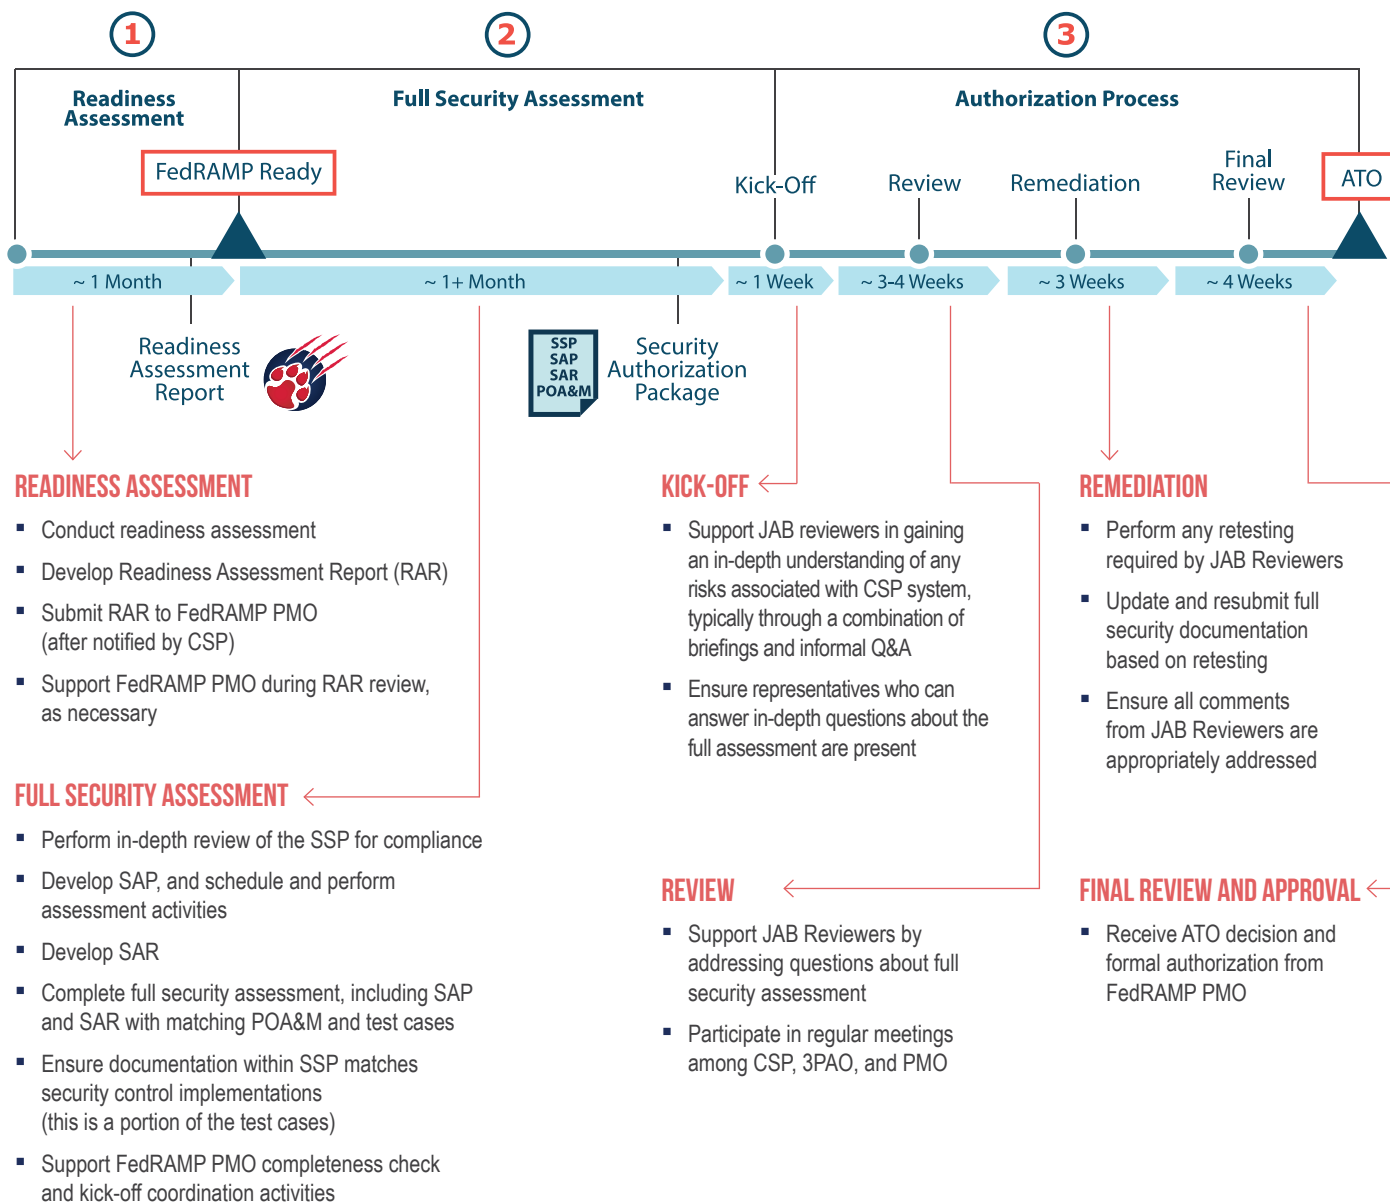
1

2

3

Readiness Assessment

Full Security Assessment

Authorization Process

FedRAMP Ready

Kick-Off

Review

Remediation

Final Review

ATO

~ 1 Month

~ 1+ Month

~ 1 Week

~ 3-4 Weeks

~ 3 Weeks

~ 4 Weeks

Readiness Assessment Report

SSP
SAP
SAR
POA&M

Security Authorization Package

READINESS ASSESSMENT

- Conduct readiness assessment
- Develop Readiness Assessment Report (RAR)
- Submit RAR to FedRAMP PMO (after notified by CSP)
- Support FedRAMP PMO during RAR review, as necessary

FULL SECURITY ASSESSMENT

- Perform in-depth review of the SSP for compliance
- Develop SAP, and schedule and perform assessment activities
- Develop SAR
- Complete full security assessment, including SAP and SAR with matching POA&M and test cases
- Ensure documentation within SSP matches security control implementations (this is a portion of the test cases)
- Support FedRAMP PMO completeness check and kick-off coordination activities

KICK-OFF

- Support JAB reviewers in gaining an in-depth understanding of any risks associated with CSP system, typically through a combination of briefings and informal Q&A
- Ensure representatives who can answer in-depth questions about the full assessment are present

REVIEW

- Support JAB Reviewers by addressing questions about full security assessment
- Participate in regular meetings among CSP, 3PAO, and PMO

REMEDIATION

- Perform any retesting required by JAB Reviewers
- Update and resubmit full security documentation based on retesting
- Ensure all comments from JAB Reviewers are appropriately addressed

FINAL REVIEW AND APPROVAL

- Receive ATO decision and formal authorization from FedRAMP PMO